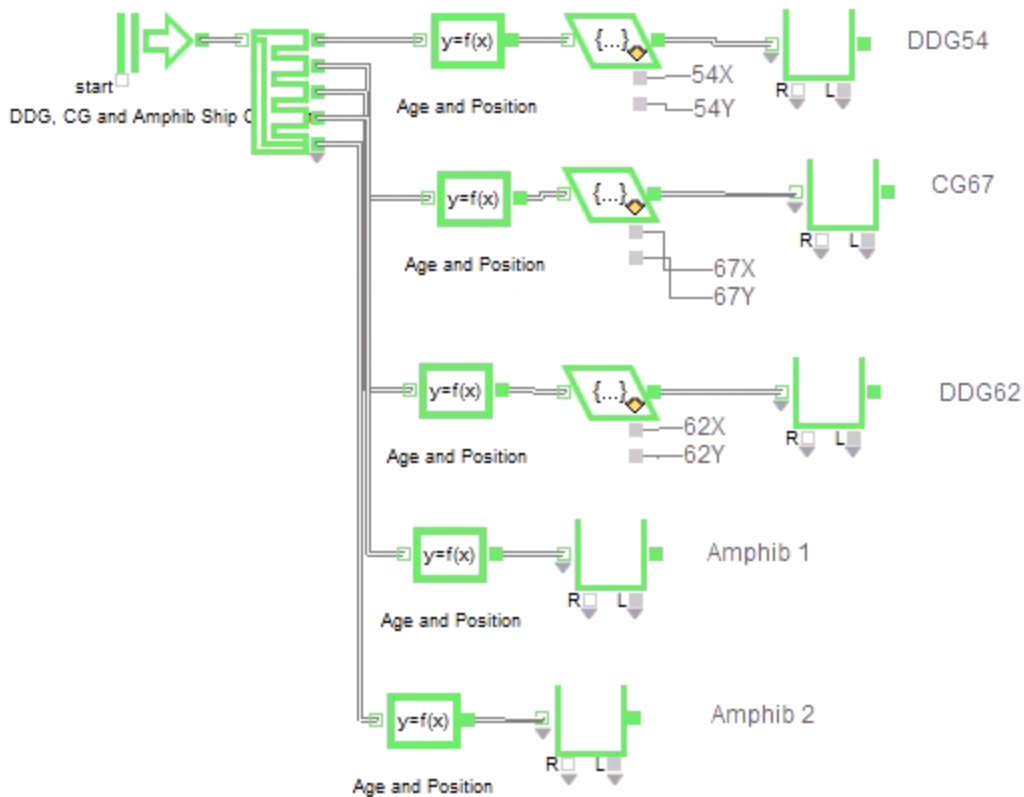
start
DDG, CG and Amphib Ship C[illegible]

y=f(x)
Age and Position
{...}
54X
54Y
R L
DDG54

y=f(x)
Age and Position
{...}
67X
67Y
R L
CG67

y=f(x)
Age and Position
{...}
62X
62Y
R L
DDG62

y=f(x)
Age and Position
R L
Amphib 1

y=f(x)
Age and Position
R L
Amphib 2